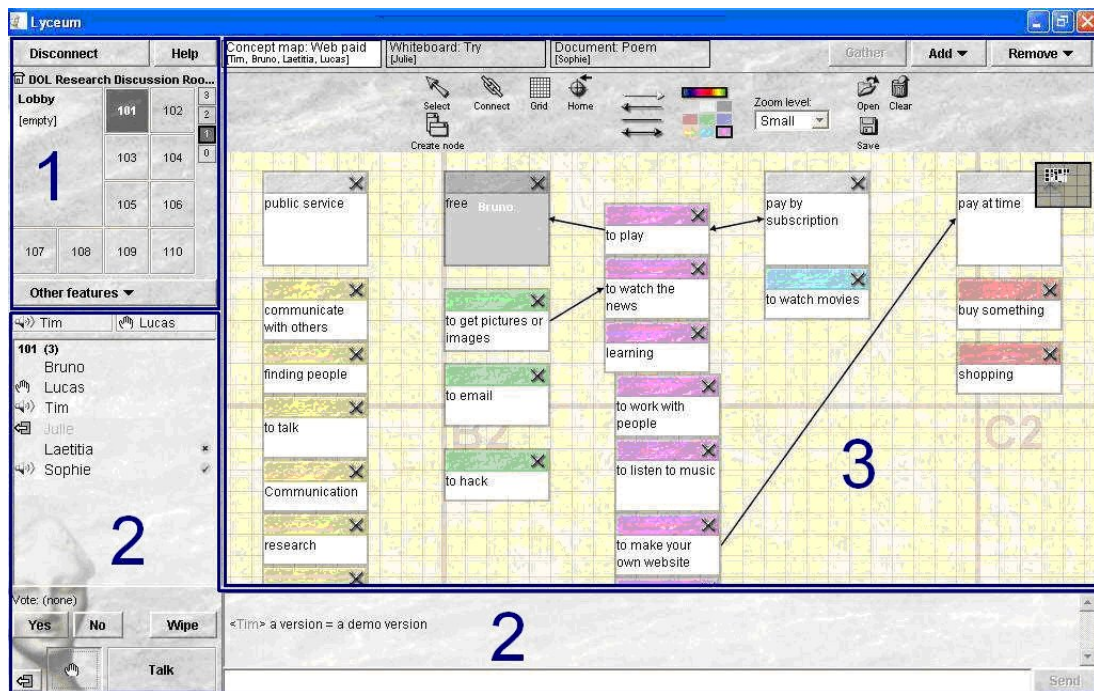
Lyceum

Disconnect
Help
DOL Research Discussion Roo...
Lobby
[empty]
101
102
103
104
105
106
107
108
109
110
3
2
1
0
1
Other features ▼

Tim
Lucas
101 (3)
Bruno
Lucas
Tim
Julie
Laetitia
Sophie
2

Vote: (none)
Yes
No
Wipe
Talk

Concept map: Web paid
[Tim, Bruno, Laetitia, Lucas]
Whiteboard: Try
[Julie]
Document: Poem
[Sophie]
Gather
Add ▼
Remove ▼

Select
Connect
Grid
Home
Create node
Zoom level:
Small
Open
Clear
Save

public service
free
Bruno
to play
pay by subscription
pay at time
communicate with others
to get pictures or images
to watch the news
to watch movies
buy something
learning
finding people
shopping
to email
to work with people
to talk
to listen to music
Communication
to hack
research
to make your own website
B2
C2
3

<Tim> a version = a demo version
2
Send